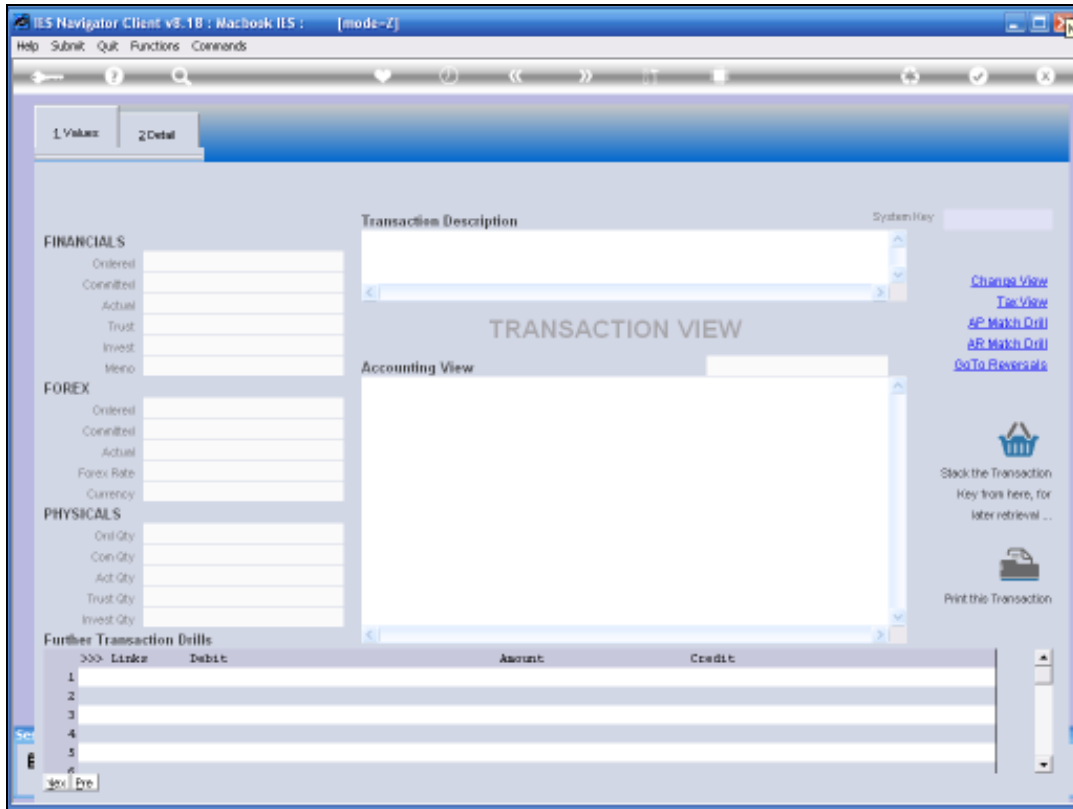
IES Navigator Client v8.18 : Macbook IES : [mode-Z]

Help Submit Quit Functions Commands

1 Values 2 Detail

FINANCIALS
Ordered
Committed
Actual
Trust
Invest
Memo

FOREX
Ordered
Committed
Actual
Forex Rate
Currency

PHYSICALS
Ord Qty
Con Qty
Act Qty
Trust Qty
Invest Qty

Transaction Description

System Key

TRANSACTION VIEW

Accounting View

Change View
Tax View
AP Match Drill
AR Match Drill
GoTo Reversals

Stack the Transaction Key from here, for later retrieval ...

Print this Transaction

Further Transaction Drills

| >>> Links | Debit | Amount | Credit |
|---|---|---|---|
| 1 | | | |
| 2 | | | |
| 3 | | | |
| 4 | | | |
| 5 | | | |
| 6 | | | |

Nex Pre